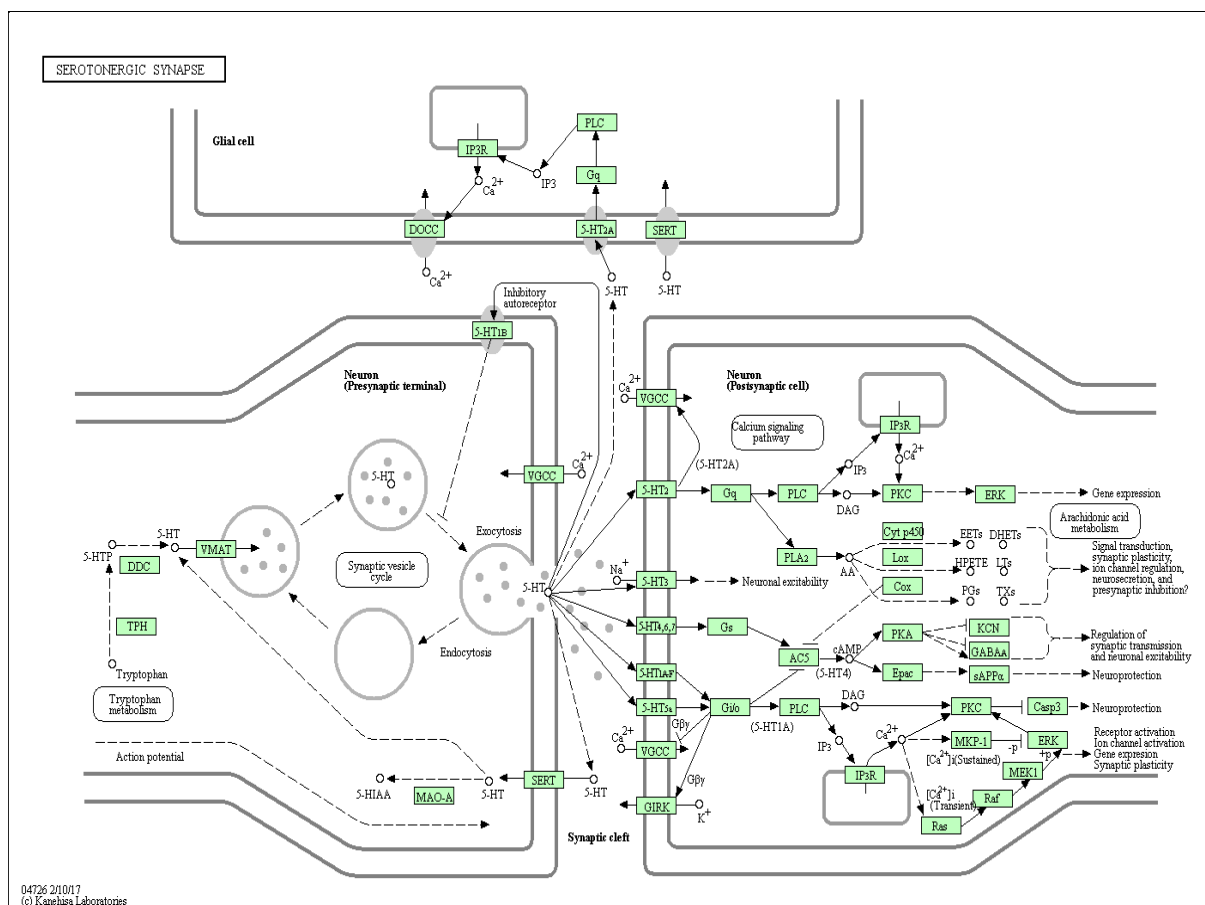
SEROTONERGIC SYNAPSE

Glial cell

PLC

IP3R

IP3

$Ca^{2+}$

Gq

DOCC

5-HT2A

SERT

$Ca^{2+}$

5-HT

5-HT

Inhibitory autoreceptor

5-HT1B

Neuron (Presynaptic terminal)

Neuron (Postsynaptic cell)

$Ca^{2+}$

VGCC

IP3R

Calcium signaling pathway

IP3

$Ca^{2+}$

5-HT

VGCC

$Ca^{2+}$

(5-HT2A)

5-HT2

Gq

PLC

PKC

ERK

Gene expression

DAG

Arachidonic acid metabolism

Exocytosis

Cyt p450

EETs

DHETs

5-HTP

5-HT

VMAT

DDC

Synaptic vesicle cycle

PLA2

Lox

HPETE

LTs

Signal transduction, synaptic plasticity, ion channel regulation, neurosecretion, and presynaptic inhibition?

AA

$Na^{+}$

5-HT

5-HT3

Neuronal excitability

Cox

PGs

TXs

TPH

5-HT4,6,7

Gs

PKA

KCN

Regulation of synaptic transmission and neuronal excitability

Endocytosis

cAMP

GABAA

AC5

(5-HT4)

Epac

sAPPα

Neuroprotection

Tryptophan

5-HT1A-F

Tryptophan metabolism

DAG

5-HT5a

Gi/o

PLC

PKC

Casp3

Neuroprotection

Gβγ

(5-HT1A)

$Ca^{2+}$

$Ca^{2+}$

Receptor activation Ion channel activation Gene expression Synaptic plasticity

VGCC

IP3

MKP-1

-p

ERK

$[Ca^{2+}]i$ (Sustained)

+p

Action potential

IP3R

MEK1

5-HIAA

5-HT

SERT

5-HT

Gβγ

$[Ca^{2+}]i$ (Transient)

Raf

MAO-A

GIRK

$K^{+}$

Ras

Synaptic cleft

04726 2/10/17
(c) Kanehisa Laboratories